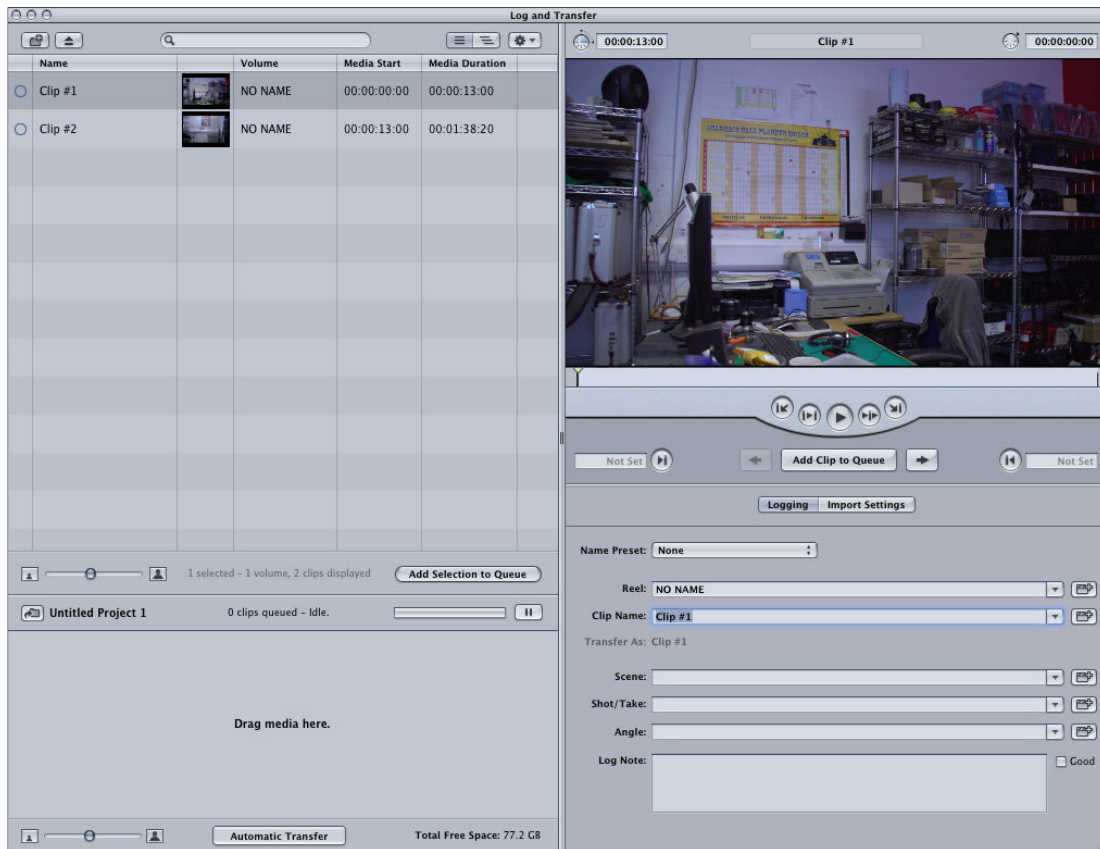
Log and Transfer

| Name | | Volume | Media Start | Media Duration |
|---|---|---|---|---|
| Clip #1 | | NO NAME | 00:00:00:00 | 00:00:13:00 |
| Clip #2 | | NO NAME | 00:00:13:00 | 00:01:38:20 |

1 selected - 1 volume, 2 clips displayed

Add Selection to Queue

Untitled Project 1

0 clips queued - Idle.

Drag media here.

Automatic Transfer

Total Free Space: 77.2 GB

00:00:13:00

Clip #1

00:00:00:00

Not Set

Add Clip to Queue

Not Set

Logging

Import Settings

Name Preset: None

Reel: NO NAME

Clip Name: Clip #1

Transfer As: Clip #1

Scene:

Shot/Take:

Angle:

Log Note:

Good